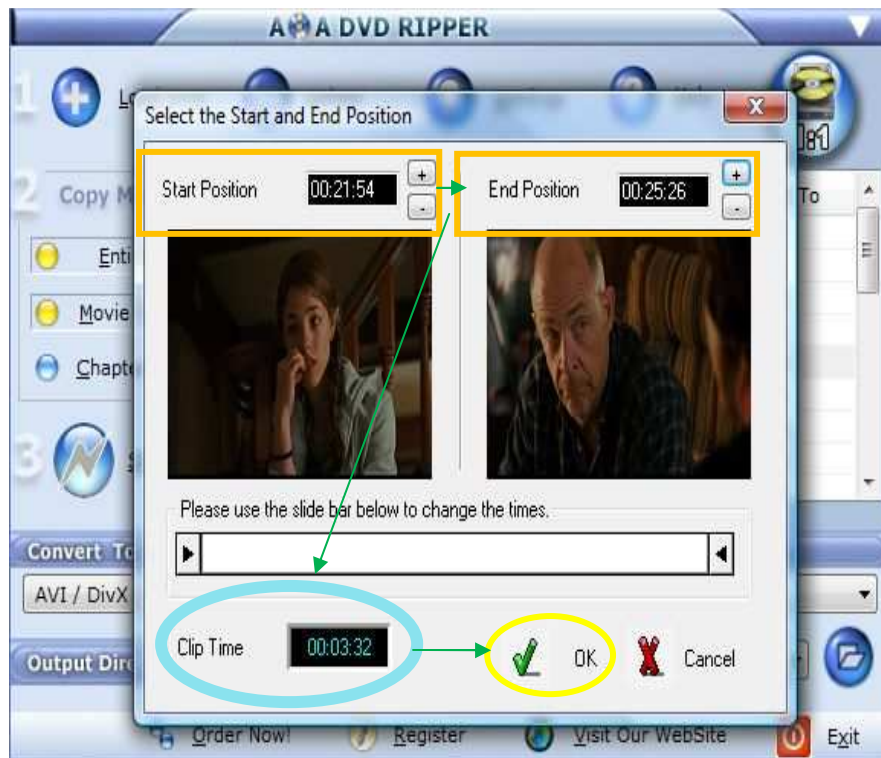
A A DVD RIPPER

1 Lo

2 Copy M

Enti

Movie

Chapte

3

Select the Start and End Position

Start Position 00:21:54 + -

End Position 00:25:26 + -

Please use the slide bar below to change the times.

Clip Time 00:03:32

OK

Cancel

To

Convert To

AVI / DivX

Output Dire

Order Now!

Register

Visit Our WebSite

Exit